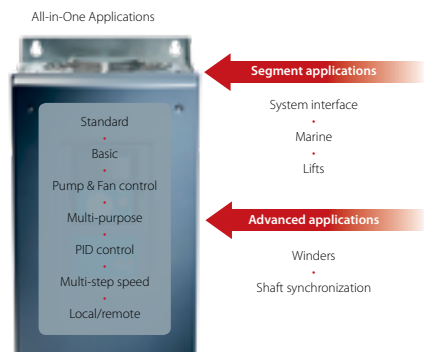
All-in-One Applications

Segment applications

System interface

Marine

Lifts

Standard

Basic

Pump & Fan control

Multi-purpose

PID control

Multi-step speed

Local/remote

Advanced applications

Winders

Shaft synchronization